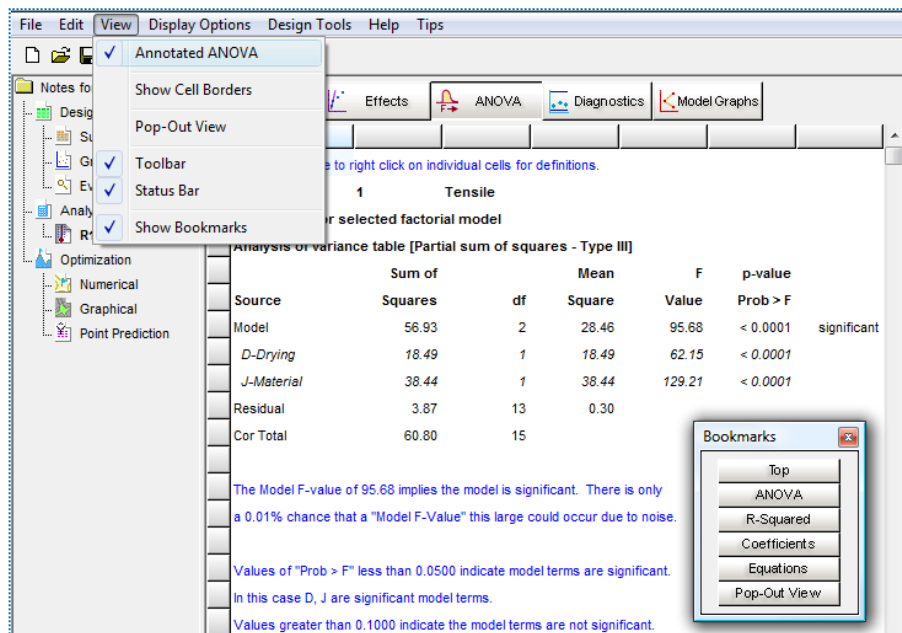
File Edit View Display Options Design Tools Help Tips

✓ Annotated ANOVA
Show Cell Borders
Pop-Out View
✓ Toolbar
✓ Status Bar
✓ Show Bookmarks

Notes fo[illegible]
Desig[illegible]
Su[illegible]
Gr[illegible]
Ev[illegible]
Analy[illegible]
R1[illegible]
Optimization
Numerical
Graphical
Point Prediction

Effects ANOVA Diagnostics Model Graphs

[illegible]e to right click on individual cells for definitions.

1 Tensile

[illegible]r selected factorial model

Analysis of variance table [Partial sum of squares - Type III]

| Source | Sum of Squares | df | Mean Square | F Value | p-value Prob > F | |
|---|---|---|---|---|---|---|
| Model | 56.93 | 2 | 28.46 | 95.68 | < 0.0001 | significant |
| D-Drying | 18.49 | 1 | 18.49 | 62.15 | < 0.0001 | |
| J-Material | 38.44 | 1 | 38.44 | 129.21 | < 0.0001 | |
| Residual | 3.87 | 13 | 0.30 | | | |
| Cor Total | 60.80 | 15 | | | | |

The Model F-value of 95.68 implies the model is significant. There is only a 0.01% chance that a "Model F-Value" this large could occur due to noise.

Values of "Prob > F" less than 0.0500 indicate model terms are significant.
In this case D, J are significant model terms.
Values greater than 0.1000 indicate the model terms are not significant.

Bookmarks
Top
ANOVA
R-Squared
Coefficients
Equations
Pop-Out View